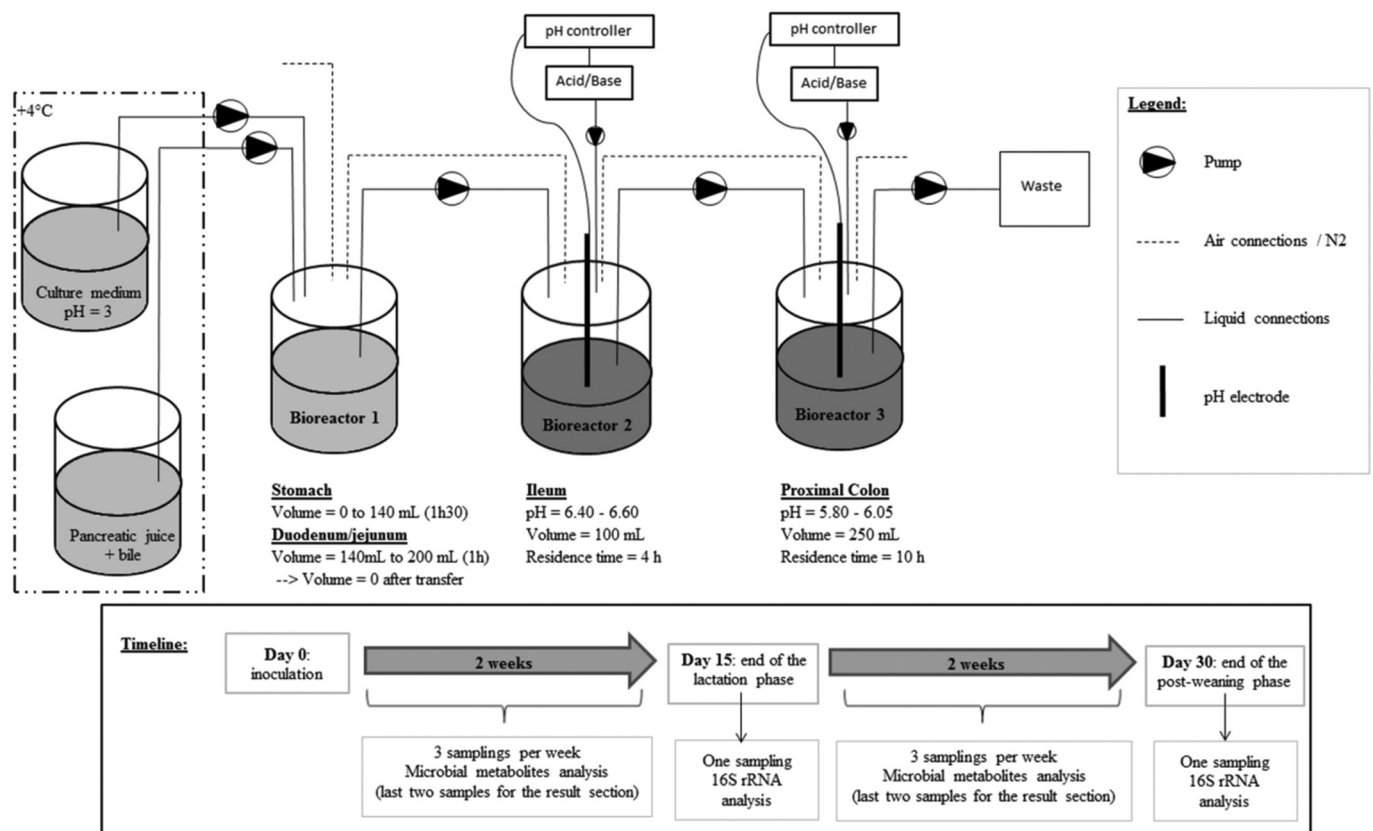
+4°C

Culture medium
pH = 3

Pancreatic juice
+ bile

pH controller

Acid/Base

pH controller

Acid/Base

Waste

Bioreactor 1

Bioreactor 2

Bioreactor 3

Legend:

Pump

Air connections / N2

Liquid connections

pH electrode

**Stomach**
Volume = 0 to 140 mL (1h30)
**Duodenum/jejunum**
Volume = 140mL to 200 mL (1h)
--> Volume = 0 after transfer

**Ileum**
pH = 6.40 - 6.60
Volume = 100 mL
Residence time = 4 h

**Proximal Colon**
pH = 5.80 - 6.05
Volume = 250 mL
Residence time = 10 h

**Timeline:**

**Day 0**:
inoculation

**2 weeks**

**Day 15**: end of the lactation phase

**2 weeks**

**Day 30**: end of the post-weaning phase

3 samplings per week
Microbial metabolites analysis
(last two samples for the result section)

One sampling
16S rRNA
analysis

3 samplings per week
Microbial metabolites analysis
(last two samples for the result section)

One sampling
16S rRNA
analysis